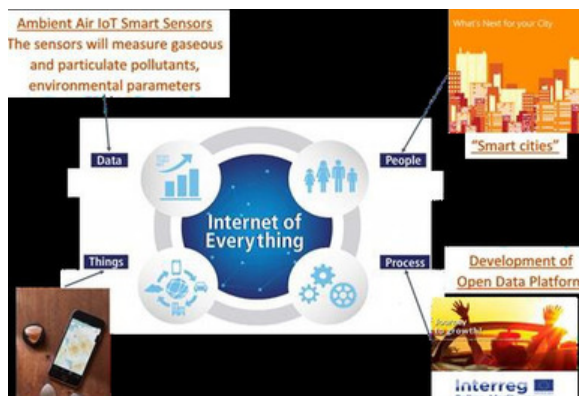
Ambient Air IoT Smart Sensors
The sensors will measure gaseous and particulate pollutants, environmental parameters

What's Next for your City

"Smart cities"

Data

People

Internet of Everything

Things

Process

Development of Open Data Platform

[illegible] to growth!

Interreg